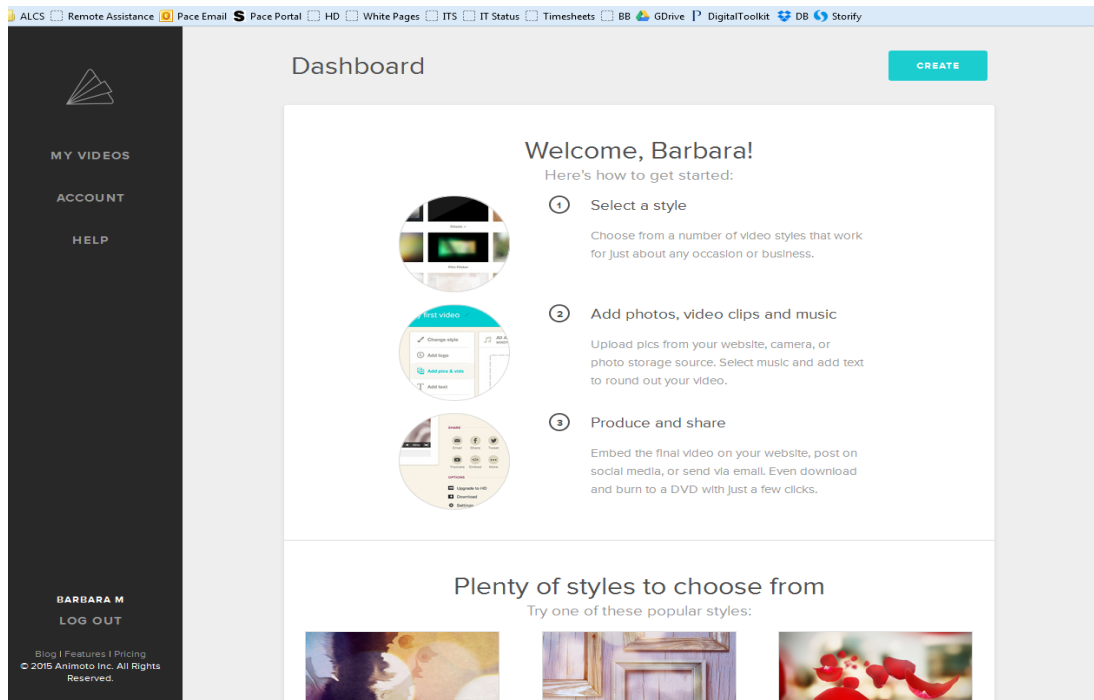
ALCS Remote Assistance Pace Email Pace Portal HD White Pages ITS IT Status Timesheets BB GDrive DigitalToolkit DB Storify

MY VIDEOS
ACCOUNT
HELP

Dashboard

CREATE

Welcome, Barbara!
Here's how to get started:

1 Select a style
Choose from a number of video styles that work for just about any occasion or business.

first video
Change style
Add logo
Add pics & vids
Add text

2 Add photos, video clips and music
Upload pics from your website, camera, or photo storage source. Select music and add text to round out your video.

SHARE
OPTIONS
Upgrade to HD
Download
Settings

3 Produce and share
Embed the final video on your website, post on social media, or send via email. Even download and burn to a DVD with just a few clicks.

Plenty of styles to choose from
Try one of these popular styles:

BARBARA M
LOG OUT

Blog | Features | Pricing
© 2015 Animoto Inc. All Rights Reserved.